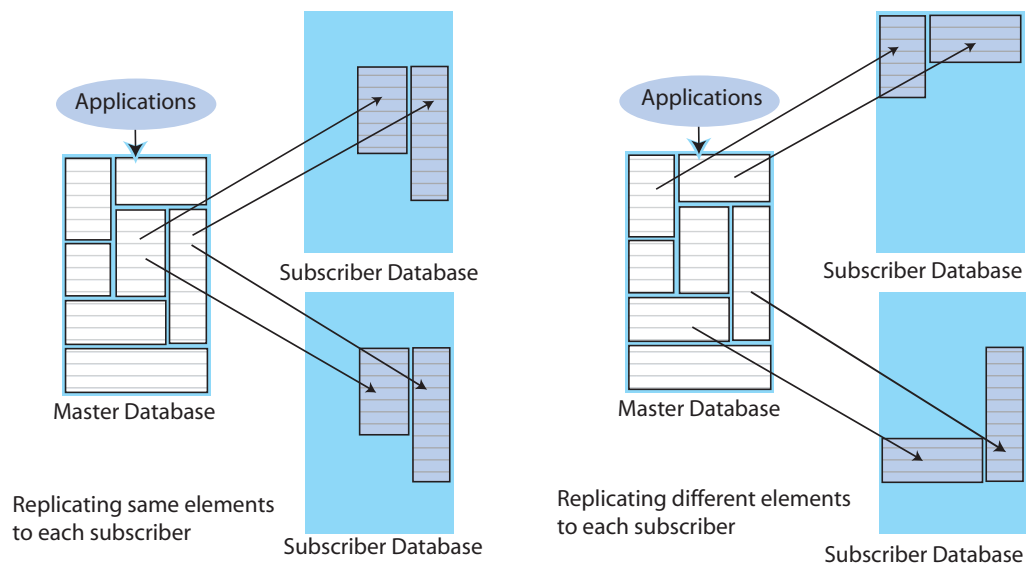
Applications

Subscriber Database

Master Database

Subscriber Database

Replicating same elements to each subscriber

Applications

Subscriber Database

Master Database

Replicating different elements to each subscriber

Subscriber Database